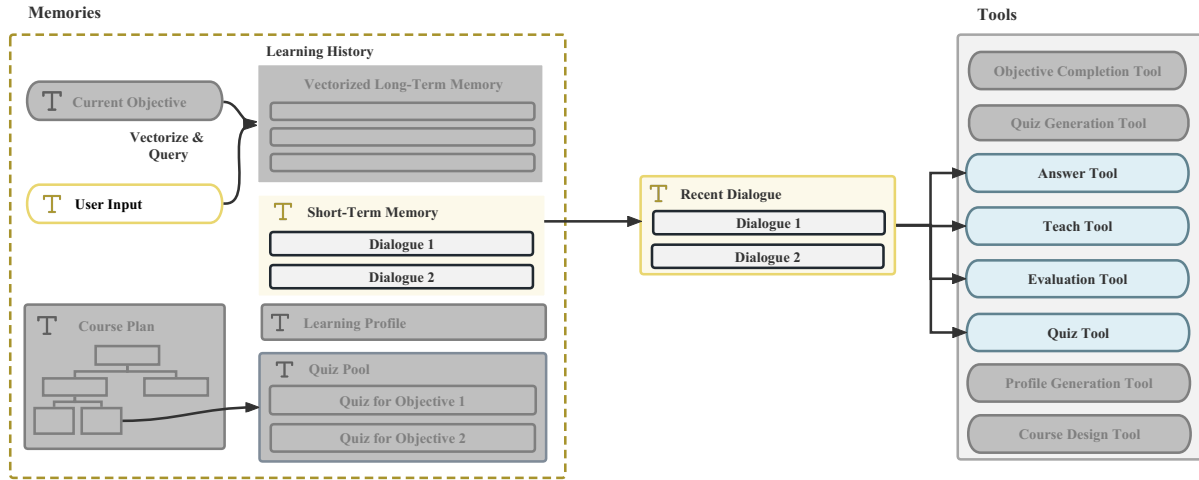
Memories

Learning History

Current Objective

Vectorize & Query

User Input

Vectorized Long-Term Memory

Short-Term Memory

Dialogue 1

Dialogue 2

Course Plan

Learning Profile

Quiz Pool

Quiz for Objective 1

Quiz for Objective 2

Recent Dialogue

Dialogue 1

Dialogue 2

Tools

Objective Completion Tool

Quiz Generation Tool

Answer Tool

Teach Tool

Evaluation Tool

Quiz Tool

Profile Generation Tool

Course Design Tool